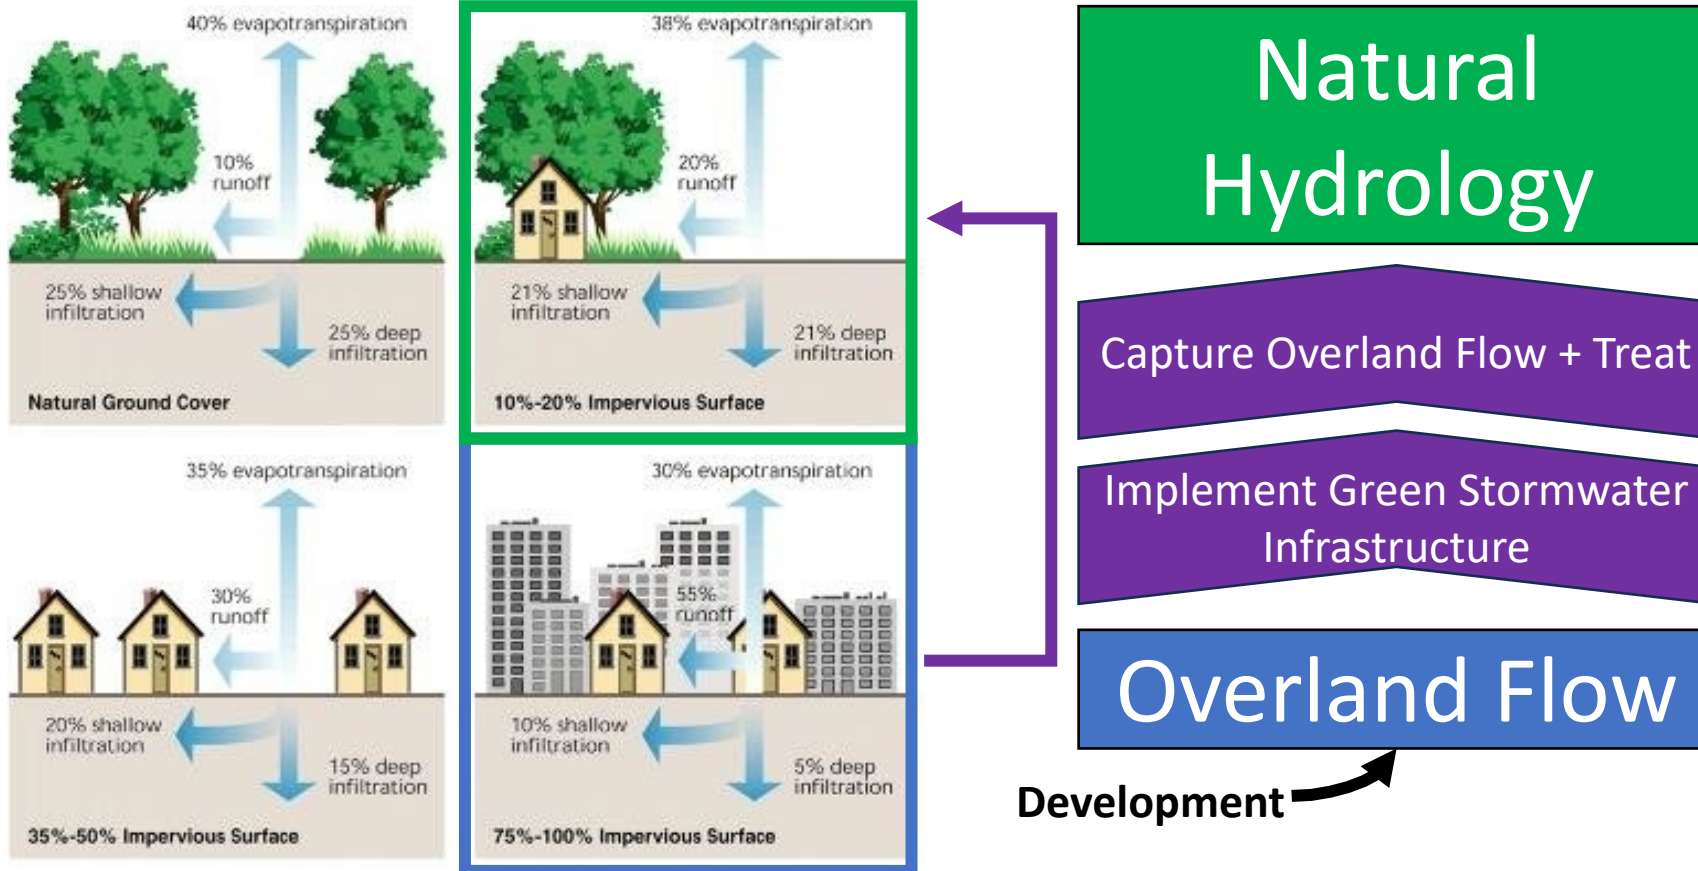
40% evapotranspiration

10% runoff

25% shallow infiltration

25% deep infiltration

Natural Ground Cover

38% evapotranspiration

20% runoff

21% shallow infiltration

21% deep infiltration

10%-20% Impervious Surface

Natural Hydrology

Capture Overland Flow + Treat

Implement Green Stormwater Infrastructure

35% evapotranspiration

30% runoff

20% shallow infiltration

15% deep infiltration

35%-50% Impervious Surface

30% evapotranspiration

55% runoff

10% shallow infiltration

5% deep infiltration

75%-100% Impervious Surface

Overland Flow

Development